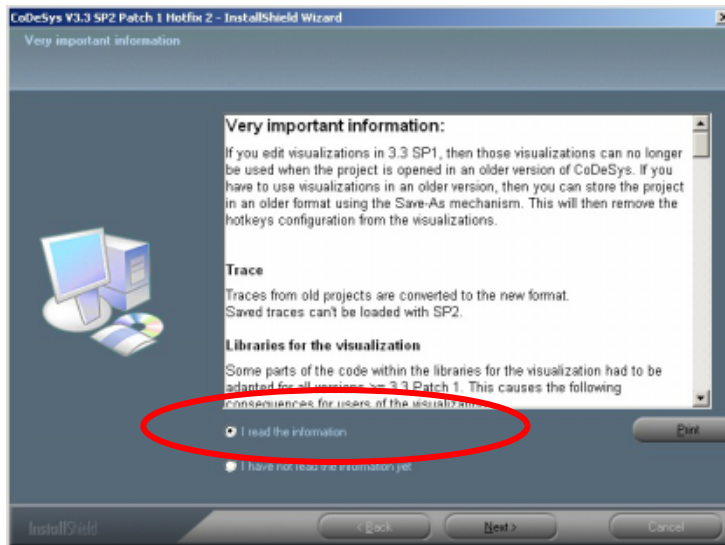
CoDeSys V3.3 SP2 Patch 1 Hotfix 2 - InstallShield Wizard

Very important information

Very important information:

If you edit visualizations in 3.3 SP1, then those visualizations can no longer be used when the project is opened in an older version of CoDeSys. If you have to use visualizations in an older version, then you can store the project in an older format using the Save-As mechanism. This will then remove the hotkeys configuration from the visualizations.

Trace

Traces from old projects are converted to the new format.
Saved traces can't be loaded with SP2.

Libraries for the visualization

Some parts of the code within the libraries for the visualization had to be adapted for all versions >= 3.3 Patch 1. This causes the following consequences for users of the visualization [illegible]

I read the information

Print

I have not read the information yet

InstallShield

< Back

Next >

Cancel